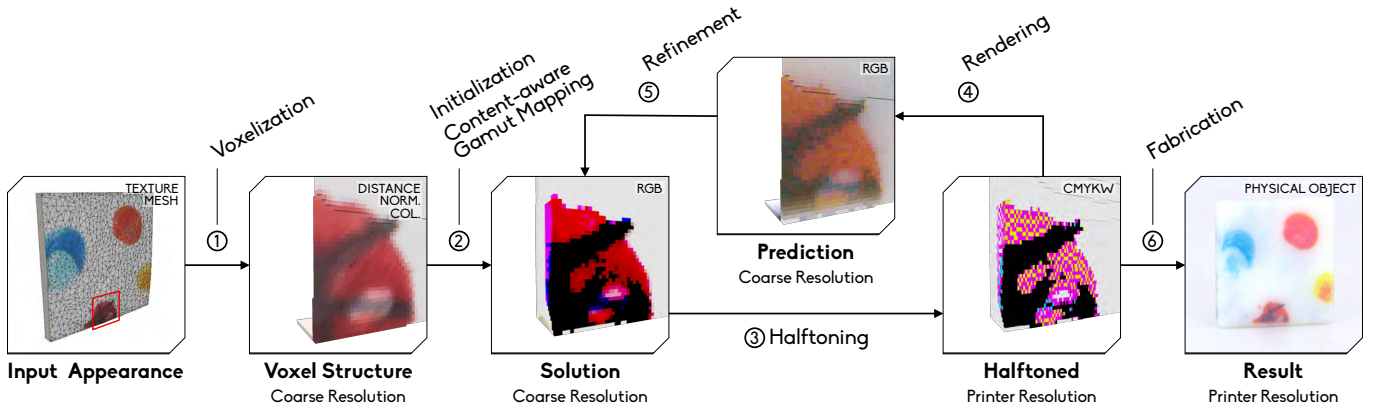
Voxelization

Initialization
Content-aware
Gamut Mapping

Refinement

Rendering

Fabrication

TEXTURE
MESH

①

DISTANCE
NORM.
COL.

②

RGB

⑤

RGB

④

CMYKW

⑥

PHYSICAL OBJECT

Prediction
Coarse Resolution

③ Halftoning

Input Appearance

Voxel Structure
Coarse Resolution

Solution
Coarse Resolution

Halftoned
Printer Resolution

Result
Printer Resolution